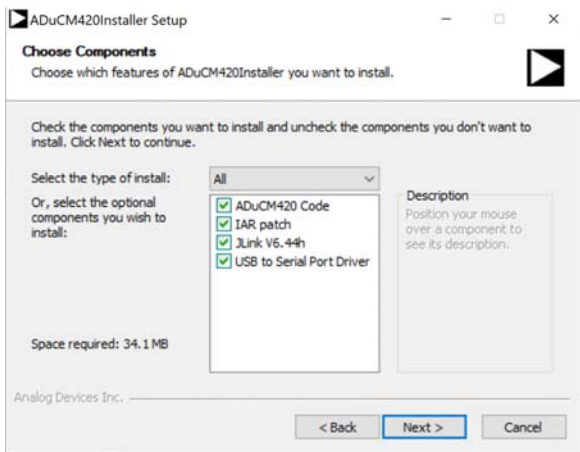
ADuCM420Installer Setup

Choose Components
Choose which features of ADuCM420Installer you want to install.

Check the components you want to install and uncheck the components you don't want to install. Click Next to continue.

Select the type of install: All

Or, select the optional components you wish to install:

ADuCM420 Code
IAR patch
JLink V6.44h
USB to Serial Port Driver

Description
Position your mouse over a component to see its description.

Space required: 34.1 MB

Analog Devices Inc.

< Back | Next > | Cancel